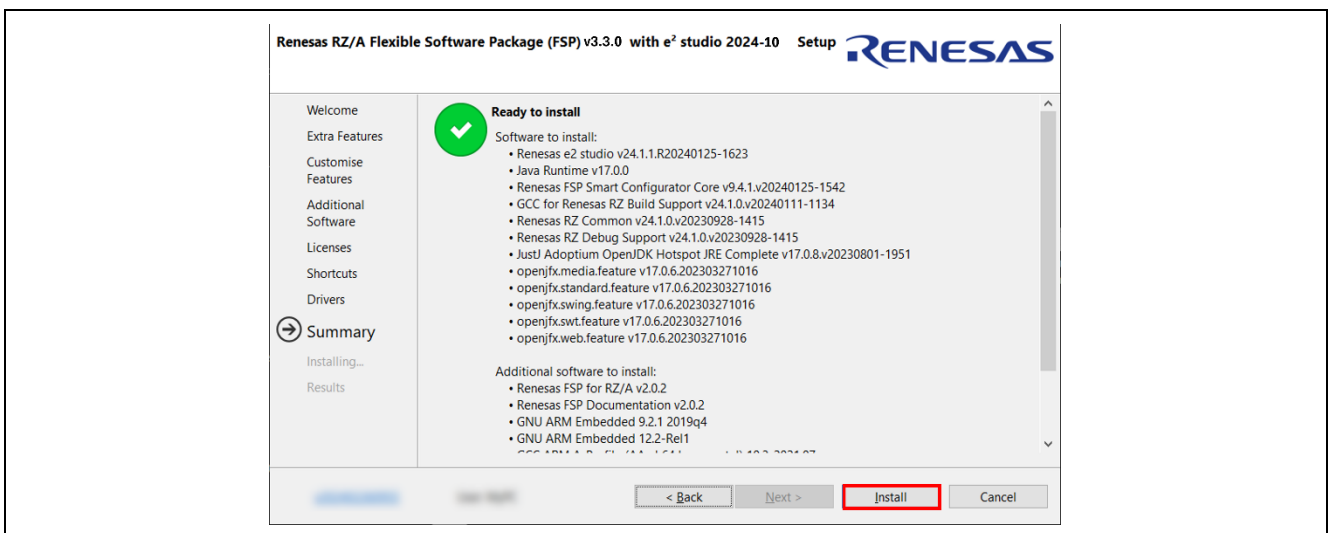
Renesas RZ/A Flexible Software Package (FSP) v3.3.0 with e² studio 2024-10 Setup RENESAS

Welcome
Extra Features
Customise Features
Additional Software
Licenses
Shortcuts
Drivers
Summary
Installing...
Results

Ready to install
Software to install:
• Renesas e2 studio v24.1.1.R20240125-1623
• Java Runtime v17.0.0
• Renesas FSP Smart Configurator Core v9.4.1.v20240125-1542
• GCC for Renesas RZ Build Support v24.1.0.v20240111-1134
• Renesas RZ Common v24.1.0.v20230928-1415
• Renesas RZ Debug Support v24.1.0.v20230928-1415
• JustJ Adoptium OpenJDK Hotspot JRE Complete v17.0.8.v20230801-1951
• openjfx.media.feature v17.0.6.202303271016
• openjfx.standard.feature v17.0.6.202303271016
• openjfx.swing.feature v17.0.6.202303271016
• openjfx.swt.feature v17.0.6.202303271016
• openjfx.web.feature v17.0.6.202303271016

Additional software to install:
• Renesas FSP for RZ/A v2.0.2
• Renesas FSP Documentation v2.0.2
• GNU ARM Embedded 9.2.1 2019q4
• GNU ARM Embedded 12.2-Rel1
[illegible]

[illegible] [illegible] < Back Next > Install Cancel